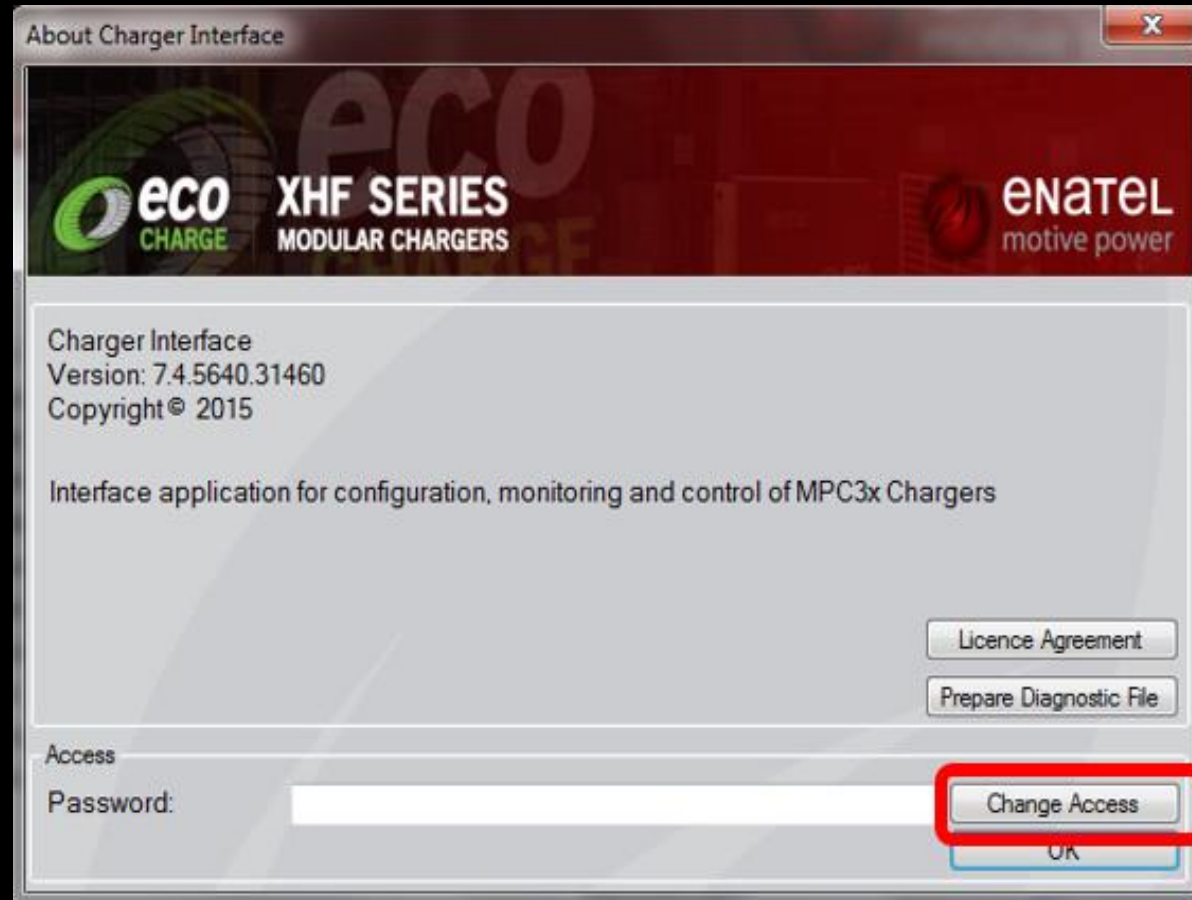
About Charger Interface

eco CHARGE XHF SERIES MODULAR CHARGERS

enatel motive power

Charger Interface
Version: 7.4.5640.31460
Copyright © 2015

Interface application for configuration, monitoring and control of MPC3x Chargers

Licence Agreement

Prepare Diagnostic File

Access

Password:

Change Access

OK